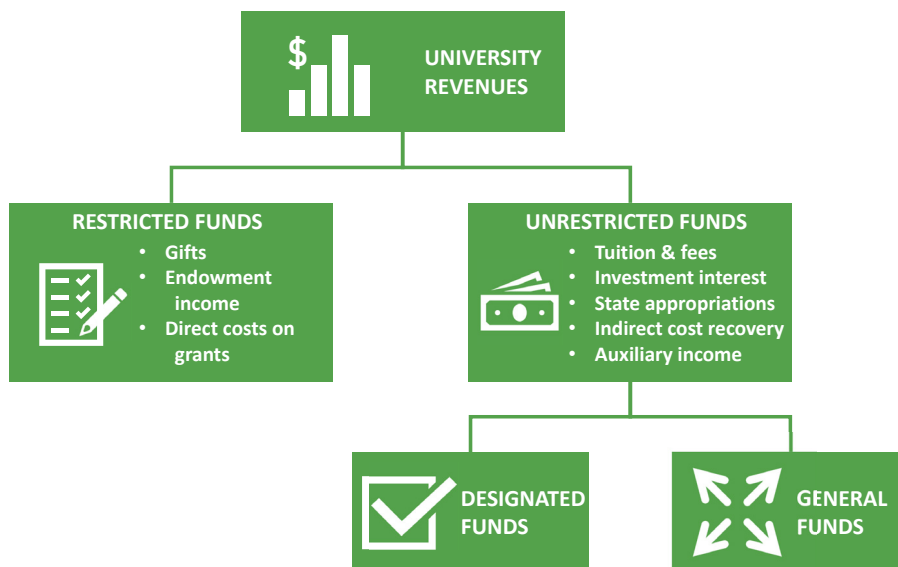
$

UNIVERSITY REVENUES

RESTRICTED FUNDS
- Gifts
- Endowment income
- Direct costs on grants

UNRESTRICTED FUNDS
- Tuition & fees
- Investment interest
- State appropriations
- Indirect cost recovery
- Auxiliary income

DESIGNATED FUNDS

GENERAL FUNDS